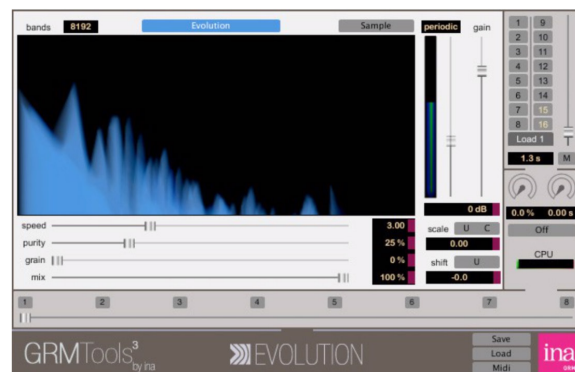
bands 8192

Evolution

Sample

periodic

gain

1 9
2 10
3 11
4 12
5 13
6 14
7 15
8 16

Load 1

1.3 s

M

0 dB

speed 3.00

purity 25 %

grain 0 %

mix 100 %

scale U C

0.00

shift U

-0.0

0.0 %

0.00 s

Off

CPU

1 2 3 4 5 6 7 8

GRMTools$^3$ by ina

EVOLUTION

Save

Load

Midi

ina